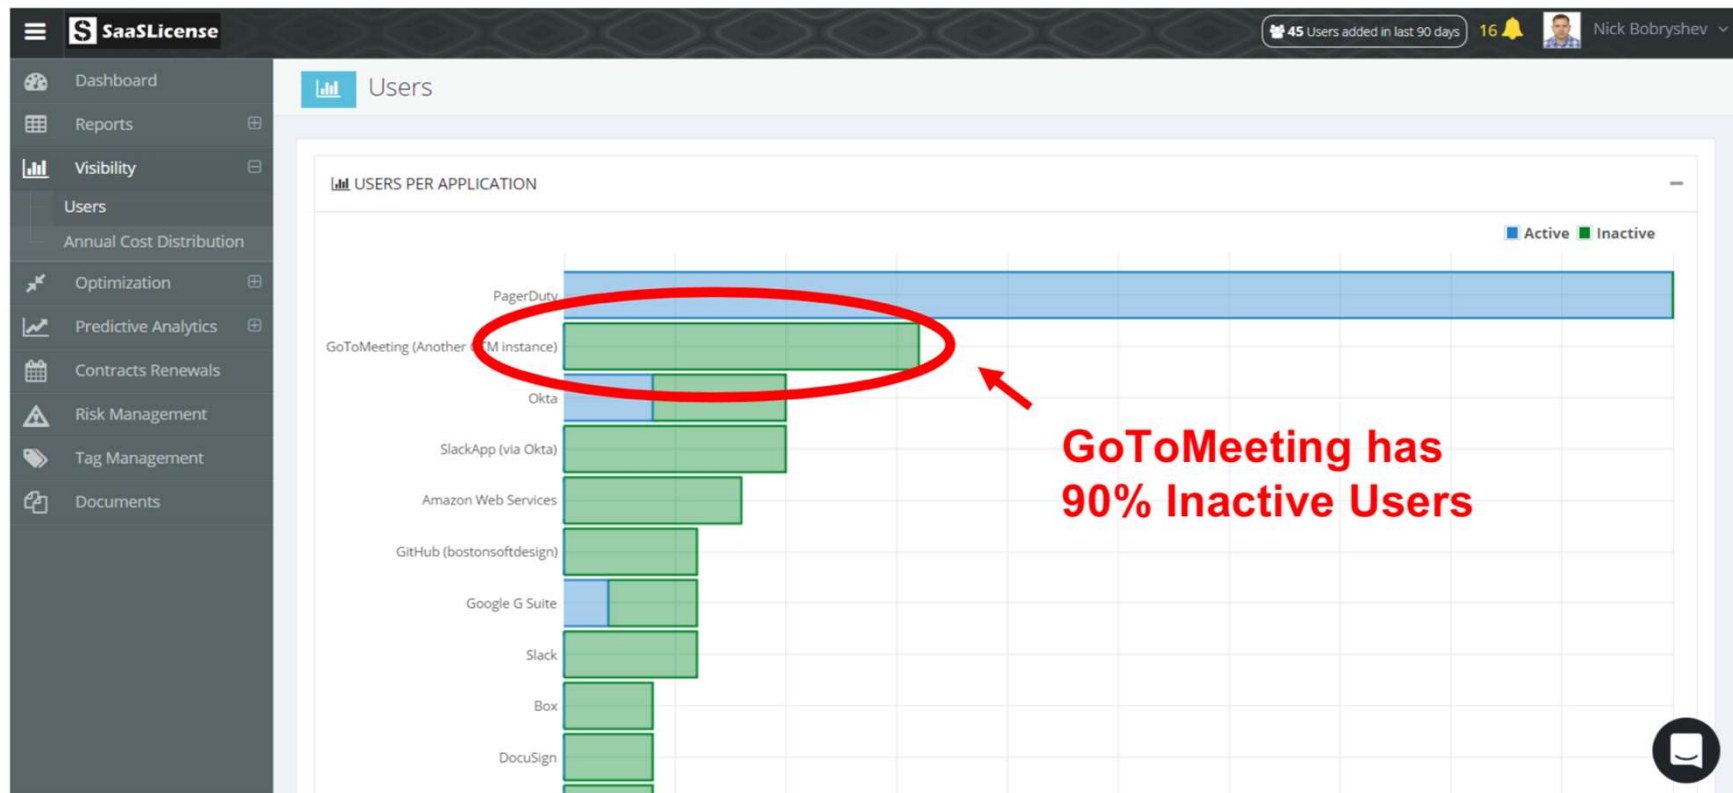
SaaSLicense

45 Users added in last 90 days 16 Nick Bobryshev

Dashboard
Reports
Visibility
Users
Annual Cost Distribution
Optimization
Predictive Analytics
Contracts Renewals
Risk Management
Tag Management
Documents

Users

USERS PER APPLICATION

Active Inactive

PagerDuty
GoToMeeting (Another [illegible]M instance)
Okta
SlackApp (via Okta)
Amazon Web Services
GitHub (bostonsoftdesign)
Google G Suite
Slack
Box
DocuSign

GoToMeeting has 90% Inactive Users